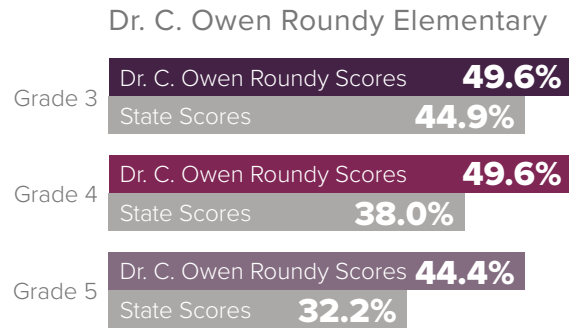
Dr. C. Owen Roundy Elementary

Grade 3
Dr. C. Owen Roundy Scores 49.6%
State Scores 44.9%

Grade 4
Dr. C. Owen Roundy Scores 49.6%
State Scores 38.0%

Grade 5
Dr. C. Owen Roundy Scores 44.4%
State Scores 32.2%